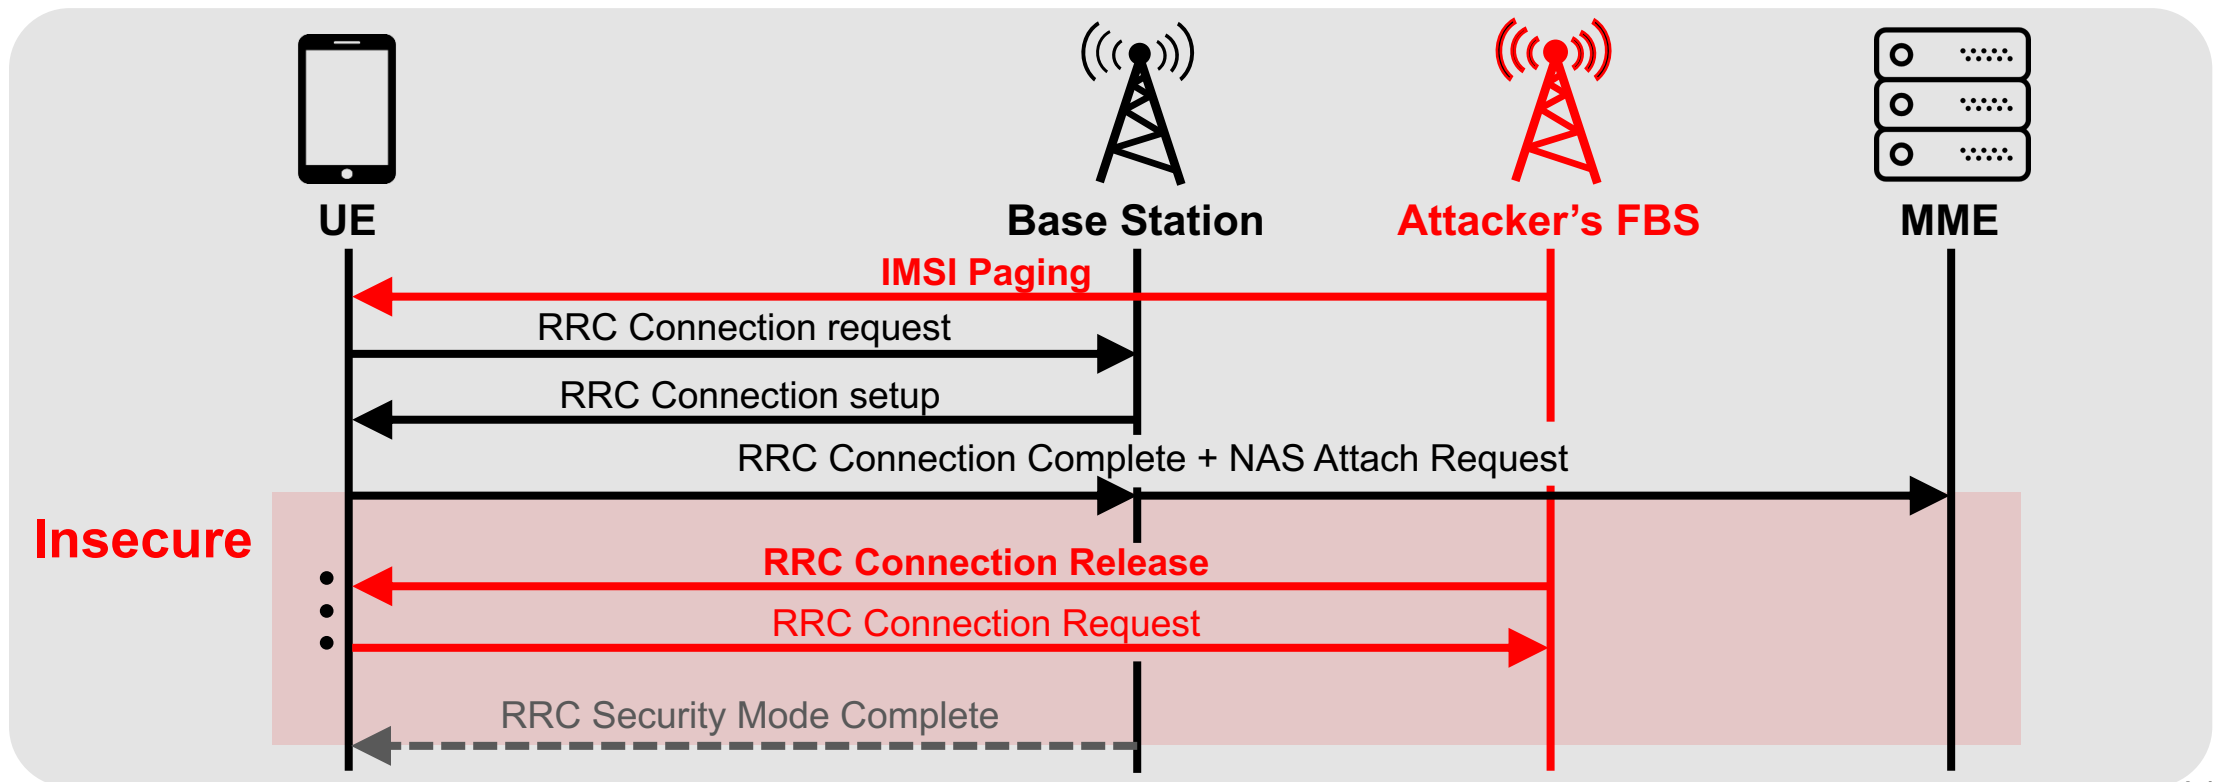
UE

Base Station

Attacker's FBS

MME

IMSI Paging

RRC Connection request

RRC Connection setup

RRC Connection Complete + NAS Attach Request

Insecure

RRC Connection Release

RRC Connection Request

RRC Security Mode Complete